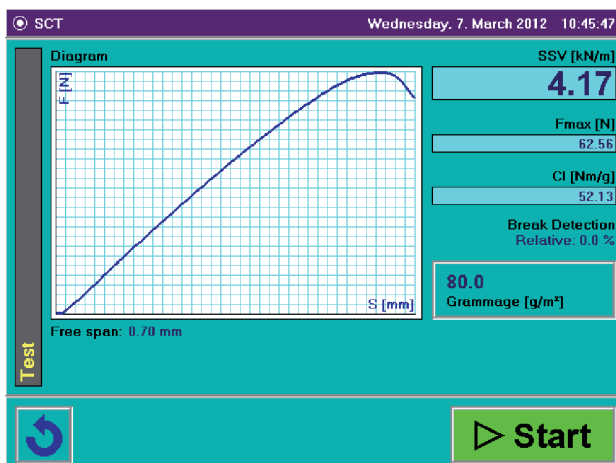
SCT

Wednesday, 7. March 2012 10:45:47

Diagram

F [N]

S [mm]

SSV [kN/m]

4.17

Fmax [N]

62.56

CI [Nm/g]

52.13

Break Detection

Relative: 0.0 %

80.0

Grammage [g/m²]

Free span: 0.70 mm

Test

Start